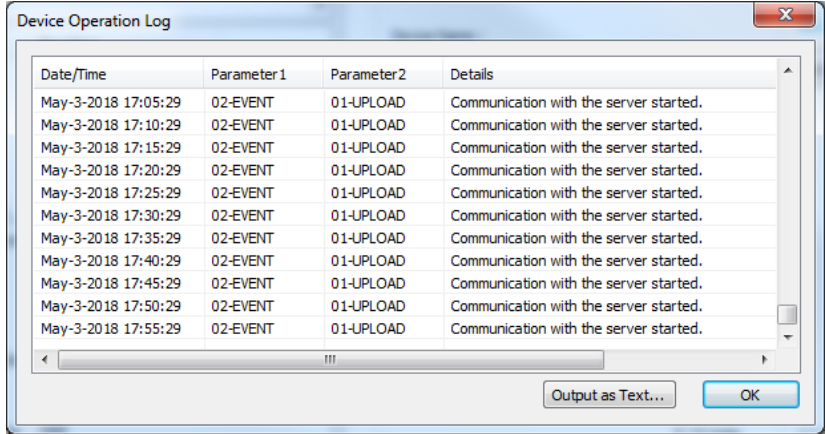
Device Operation Log

| Date/Time | Parameter1 | Parameter2 | Details |
|---|---|---|---|
| May-3-2018 17:05:29 | 02-EVENT | 01-UPLOAD | Communication with the server started. |
| May-3-2018 17:10:29 | 02-EVENT | 01-UPLOAD | Communication with the server started. |
| May-3-2018 17:15:29 | 02-EVENT | 01-UPLOAD | Communication with the server started. |
| May-3-2018 17:20:29 | 02-EVENT | 01-UPLOAD | Communication with the server started. |
| May-3-2018 17:25:29 | 02-EVENT | 01-UPLOAD | Communication with the server started. |
| May-3-2018 17:30:29 | 02-EVENT | 01-UPLOAD | Communication with the server started. |
| May-3-2018 17:35:29 | 02-EVENT | 01-UPLOAD | Communication with the server started. |
| May-3-2018 17:40:29 | 02-EVENT | 01-UPLOAD | Communication with the server started. |
| May-3-2018 17:45:29 | 02-EVENT | 01-UPLOAD | Communication with the server started. |
| May-3-2018 17:50:29 | 02-EVENT | 01-UPLOAD | Communication with the server started. |
| May-3-2018 17:55:29 | 02-EVENT | 01-UPLOAD | Communication with the server started. |

Output as Text...
OK